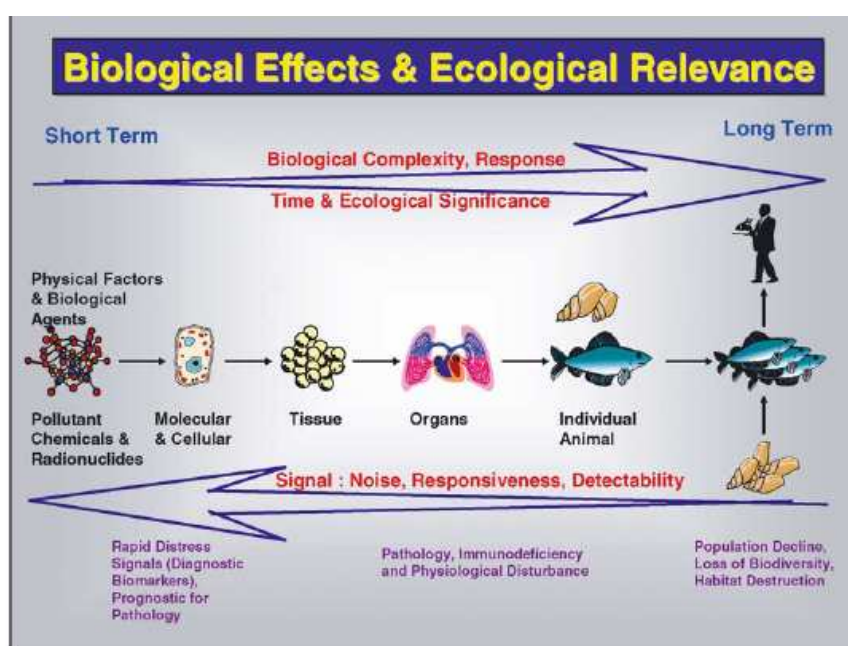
Biological Effects & Ecological Relevance

Short Term

Long Term

Biological Complexity, Response

Time & Ecological Significance

Physical Factors & Biological Agents

Pollutant Chemicals & Radionuclides

Molecular & Cellular

Tissue

Organs

Individual Animal

Signal : Noise, Responsiveness, Detectability

Rapid Distress Signals (Diagnostic Biomarkers), Prognostic for Pathology

Pathology, Immunodeficiency and Physiological Disturbance

Population Decline, Loss of Biodiversity, Habitat Destruction